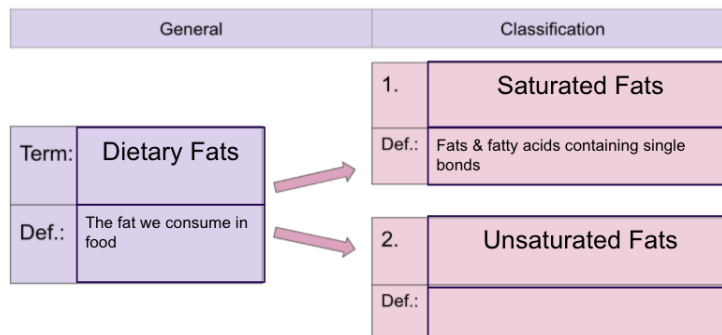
General

Classification

| Term: | Dietary Fats |
|---|---|
| Def.: | The fat we consume in food |

| 1. | Saturated Fats |
|---|---|
| Def.: | Fats & fatty acids containing single bonds |

| 2. | Unsaturated Fats |
|---|---|
| Def.: | |